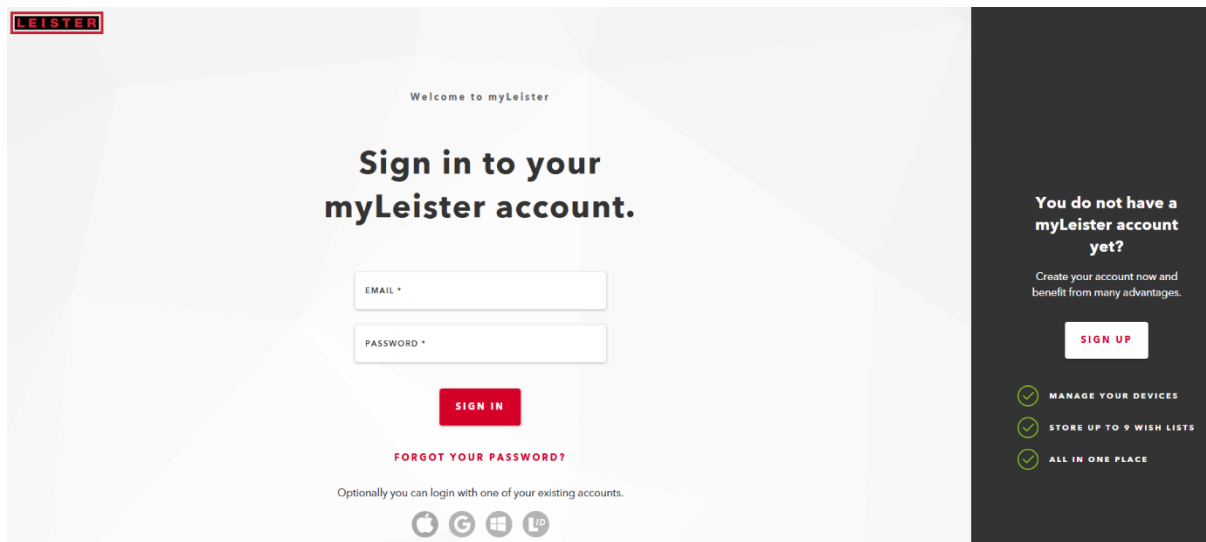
LEISTER

Welcome to myLeister

Sign in to your myLeister account.

EMAIL *

PASSWORD *

SIGN IN

FORGOT YOUR PASSWORD?

Optionally you can login with one of your existing accounts.

You do not have a myLeister account yet?

Create your account now and benefit from many advantages.

SIGN UP

MANAGE YOUR DEVICES

STORE UP TO 9 WISH LISTS

ALL IN ONE PLACE